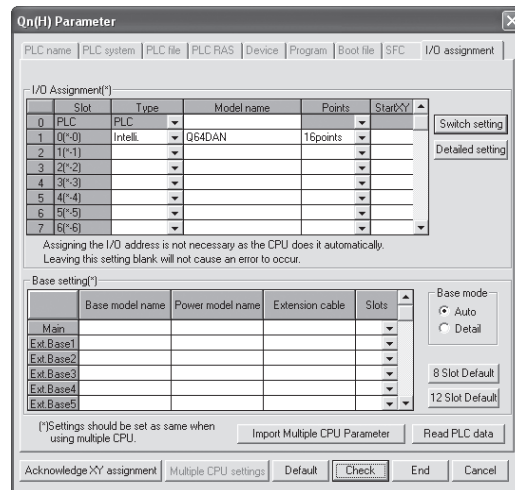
Qn(H) Parameter

PLC name | PLC system | PLC file | PLC RAS | Device | Program | Boot file | SFC | I/O assignment

I/O Assignment(*)

| | Slot | Type | Model name | Points | StartXY |
|---|---|---|---|---|---|
| 0 | PLC | PLC | | | |
| 1 | 0(*-0) | Intelli. | Q64DAN | 16points | |
| 2 | 1(*-1) | | | | |
| 3 | 2(*-2) | | | | |
| 4 | 3(*-3) | | | | |
| 5 | 4(*-4) | | | | |
| 6 | 5(*-5) | | | | |
| 7 | 6(*-6) | | | | |

Switch setting

Detailed setting

Assigning the I/O address is not necessary as the CPU does it automatically.
Leaving this setting blank will not cause an error to occur.

Base setting(*)

| | Base model name | Power model name | Extension cable | Slots |
|---|---|---|---|---|
| Main | | | | |
| Ext.Base1 | | | | |
| Ext.Base2 | | | | |
| Ext.Base3 | | | | |
| Ext.Base4 | | | | |
| Ext.Base5 | | | | |

Base mode
Auto
Detail

8 Slot Default

12 Slot Default

(*)Settings should be set as same when using multiple CPU.

Import Multiple CPU Parameter

Read PLC data

Acknowledge XY assignment | Multiple CPU settings | Default | Check | End | Cancel